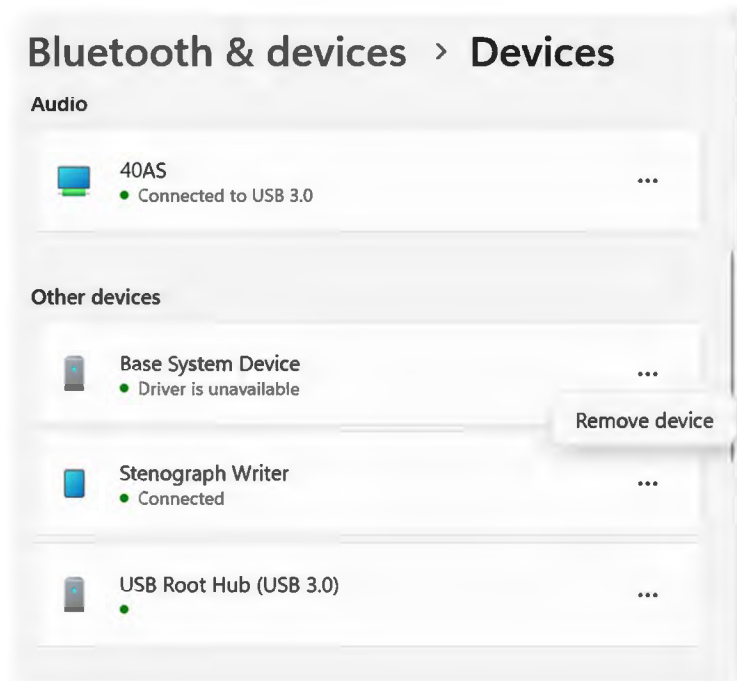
Bluetooth & devices › Devices

Audio

40AS
• Connected to USB 3.0
...

Other devices

Base System Device
• Driver is unavailable
...

Remove device

Stenograph Writer
• Connected
...

USB Root Hub (USB 3.0)
•
...